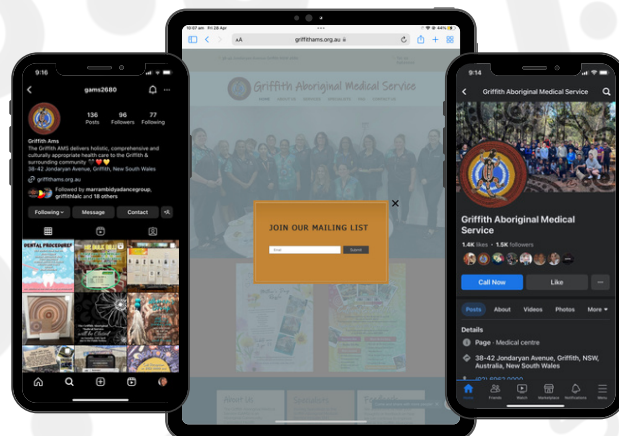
9:16

gams2680

136
Posts

96
Followers

77
Following

Griffith Ams
The Griffith AMS delivers holistic, comprehensive and culturally appropriate health care to the Griffith & surrounding community

38-42 Jondaryan Avenue, Griffith, New South Wales

griffithams.org.au

Followed by marrambidyadancegroup, griffithalc and 18 others

Following
Message
Contact

DENTAL PROCEDURE

10:57 am Fri 28 Apr

AA griffithams.org.au

Griffith Aboriginal Medical Service

JOIN OUR MAILING LIST

Email

Submit

About Us

9:14

Griffith Aboriginal Medical Service

Griffith Aboriginal Medical Service

1.4K likes • 1.5K followers

Call Now

Like

Posts
About
Videos
Photos
More

Details

Page · Medical centre

38-42 Jondaryan Avenue, Griffith, NSW, Australia, New South Wales

Home
Friends
Watch
Marketplace
Notifications
Menu